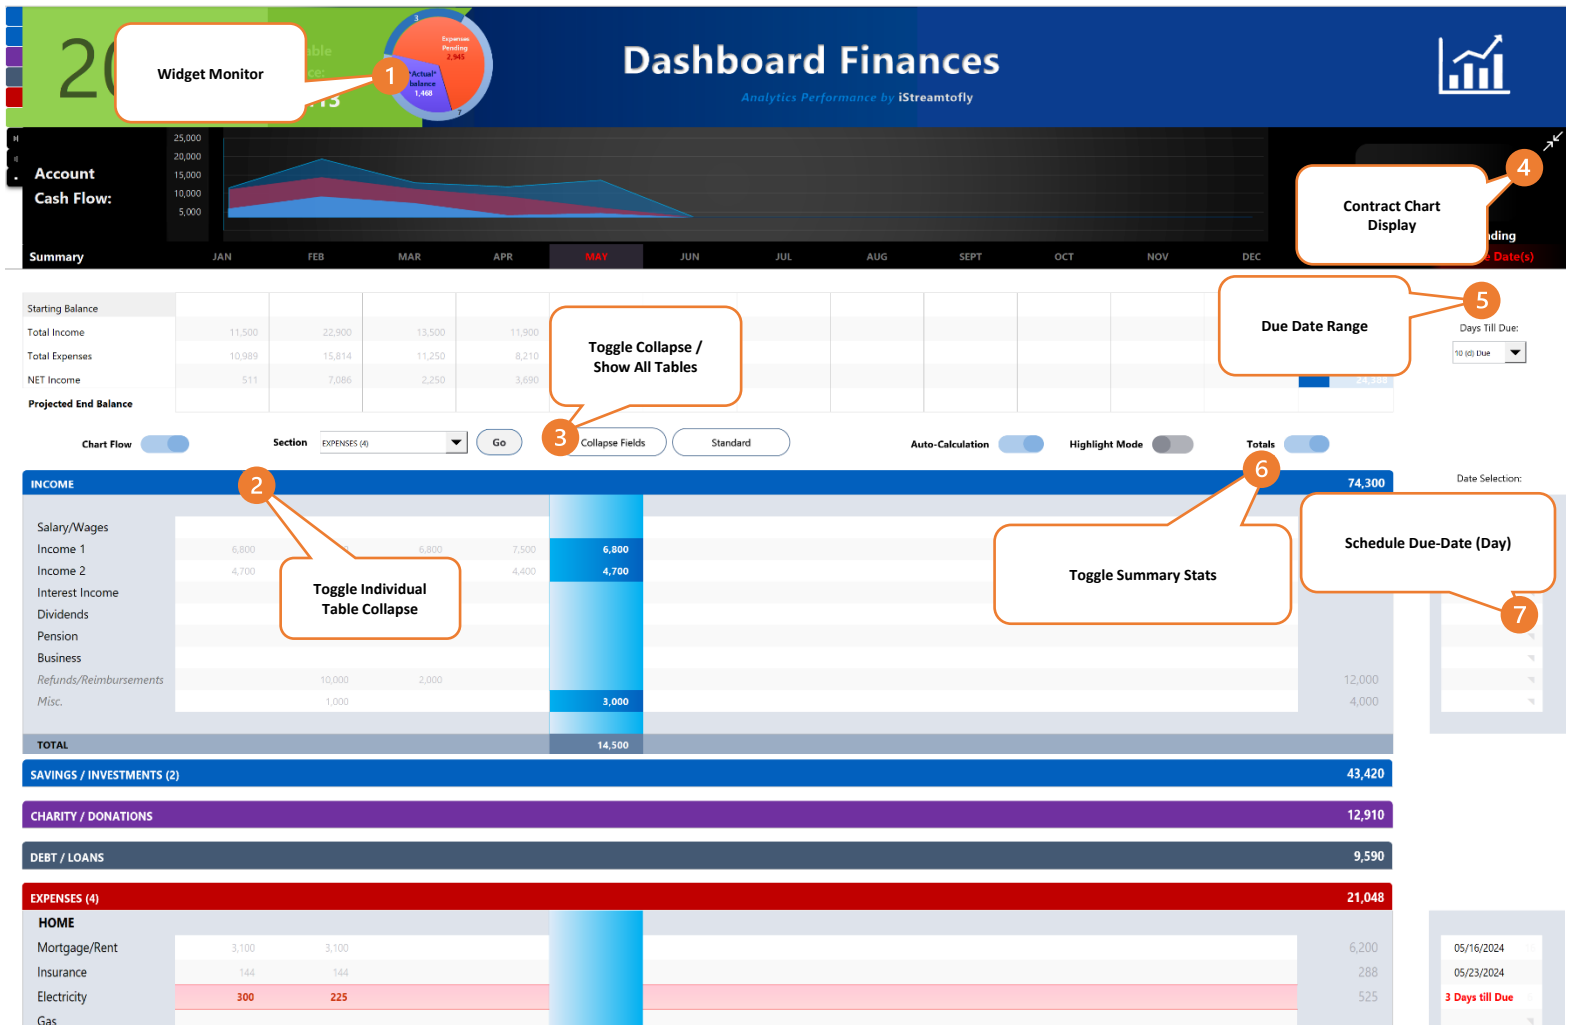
20

Widget Monitor

1

Expenses Pending 2,945

"Actual" balance 1,460

Dashboard Finances

Analytics Performance by iStreamtofly

Account Cash Flow:

25,000
20,000
15,000
10,000
5,000

4

Contract Chart Display

Summary

JAN FEB MAR APR MAY JUN JUL AUG SEPT OCT NOV DEC

Starting Balance
Total Income 11,500 22,900 13,500 11,900
Total Expenses 10,989 15,814 11,250 8,210
NET Income 511 7,086 2,250 3,690
Projected End Balance

Toggle Collapse / Show All Tables

5

Due Date Range

Days Till Due:

10 (d) Due

Chart Flow

Section EXPENSES (4)

Go

3

Collapse Fields

Standard

Auto-Calculation

Highlight Mode

Totals

INCOME 74,300

2

6

Date Selection:

Salary/Wages
Income 1 6,800 6,800 7,500 6,800
Income 2 4,700 4,400 4,700
Interest Income
Dividends
Pension
Business
Refunds/Reimbursements 10,000 2,000 12,000
Misc. 1,000 3,000 4,000

Toggle Individual Table Collapse

Toggle Summary Stats

Schedule Due-Date (Day)

7

TOTAL 14,500

SAVINGS / INVESTMENTS (2) 43,420

CHARITY / DONATIONS 12,910

DEBT / LOANS 9,590

EXPENSES (4) 21,048

HOME

Mortgage/Rent 3,100 3,100 6,200 05/16/2024
Insurance 144 144 288 05/23/2024
Electricity 300 225 525 3 Days till Due
Gas